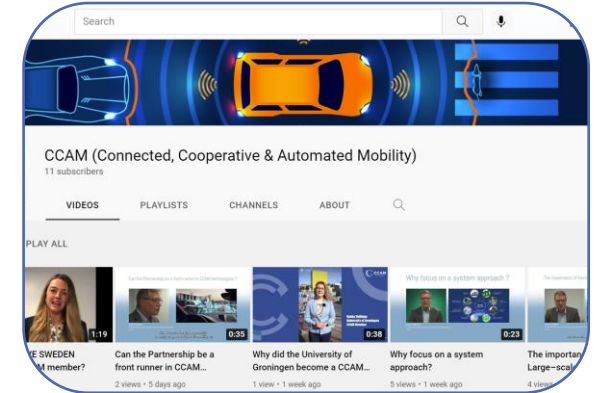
Search

CCAM (Connected, Cooperative & Automated Mobility)
11 subscribers

VIDEOS PLAYLISTS CHANNELS ABOUT

PLAY ALL

1:19
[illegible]E SWEDEN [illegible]M member?

Can the Partnership be a front runner in CCAM technologies?
0:35
Can the Partnership be a front runner in CCAM...
2 views • 5 days ago

CCAM
0:38
Why did the University of Groningen become a CCAM...
1 view • 1 week ago

Why focus on a system approach ?
0:23
Why focus on a system approach?
5 views • 1 week ago

The importance of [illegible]
The importan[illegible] Large–scal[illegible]
4 views